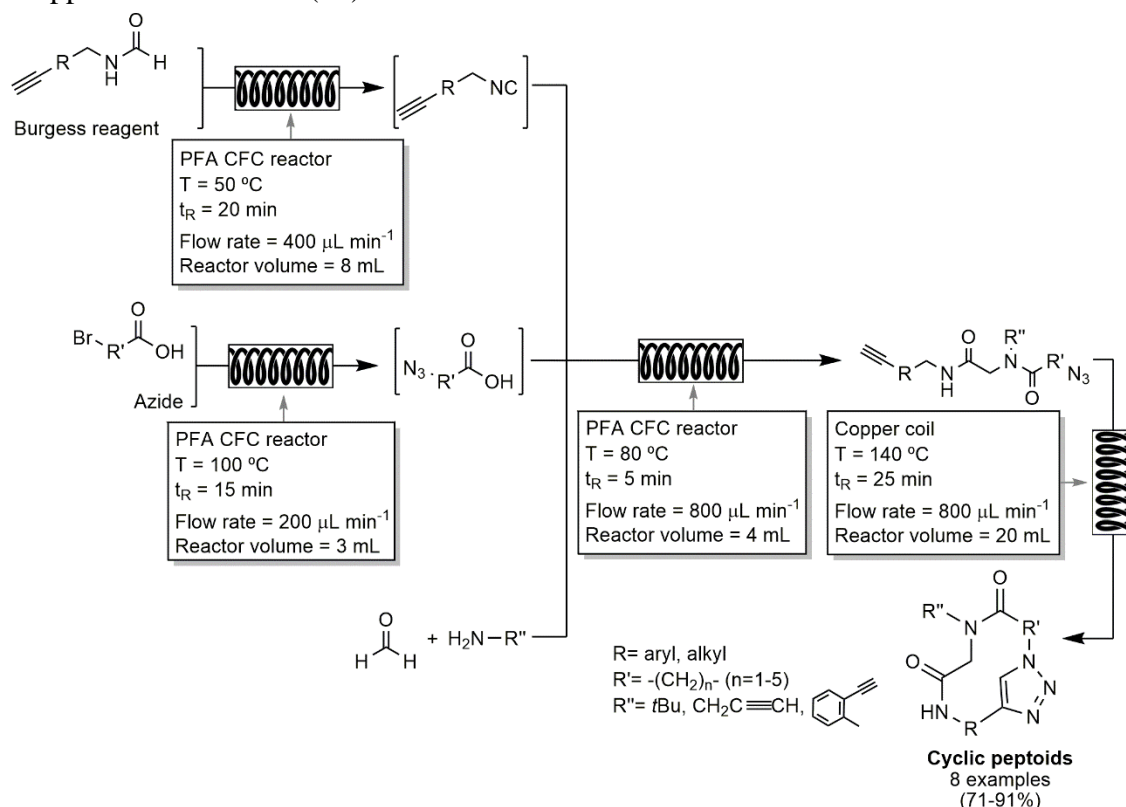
R N H O H

Burgess reagent

PFA CFC reactor
T = 50 ºC
$t_R$ = 20 min
Flow rate = 400 $\mu$L min$^{-1}$
Reactor volume = 8 mL

R NC

Br R' O OH

Azide

PFA CFC reactor
T = 100 ºC
$t_R$ = 15 min
Flow rate = 200 $\mu$L min$^{-1}$
Reactor volume = 3 mL

$N_3$ R' O OH

PFA CFC reactor
T = 80 ºC
$t_R$ = 5 min
Flow rate = 800 $\mu$L min$^{-1}$
Reactor volume = 4 mL

R N H O N R'' R' O $N_3$

Copper coil
T = 140 ºC
$t_R$ = 25 min
Flow rate = 800 $\mu$L min$^{-1}$
Reactor volume = 20 mL

H O H + $H_2N-R''$

R= aryl, alkyl
R'= -$(CH_2)_n$- (n=1-5)
R''= tBu, $CH_2C{\equiv}CH$,

R'' N O R' N N N O HN R

Cyclic peptoids
8 examples
(71-91%)